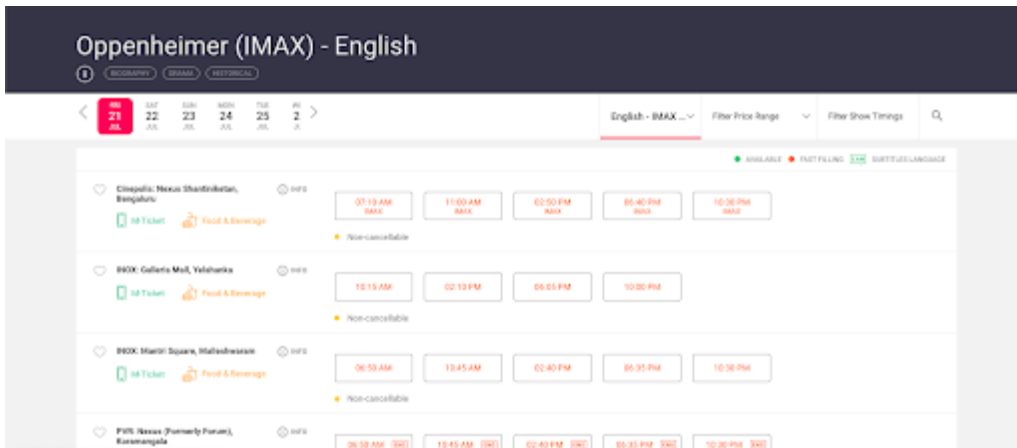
Oppenheimer (IMAX) - English

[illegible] BIOGRAPHY DRAMA HISTORICAL

FRI 21 JUL | SAT 22 JUL | SUN 23 JUL | MON 24 JUL | TUE 25 JUL | FRI 2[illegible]

English - IMAX ... | Filter Price Range | Filter Show Timings

AVAILABLE | FAST FILLING | LAN SUBTITLES LANGUAGE

Cinepolis: Nexus Shantiniketan, Bengaluru | INFO
M-Ticket | Food & Beverage
07:10 AM IMAX | 11:00 AM IMAX | 02:50 PM IMAX | 06:40 PM IMAX | 10:30 PM IMAX
Non-cancellable

INOX: Galleria Mall, Yelahanka | INFO
M-Ticket | Food & Beverage
10:15 AM | 02:10 PM | 06:05 PM | 10:00 PM
Non-cancellable

INOX: Mantri Square, Malleshwaram | INFO
M-Ticket | Food & Beverage
06:50 AM | 10:45 AM | 02:40 PM | 06:35 PM | 10:30 PM
Non-cancellable

PVR: Nexus (Formerly Forum), Koramangala | INFO
06:50 AM | 10:45 AM | 02:40 PM | 06:35 PM | 10:30 PM